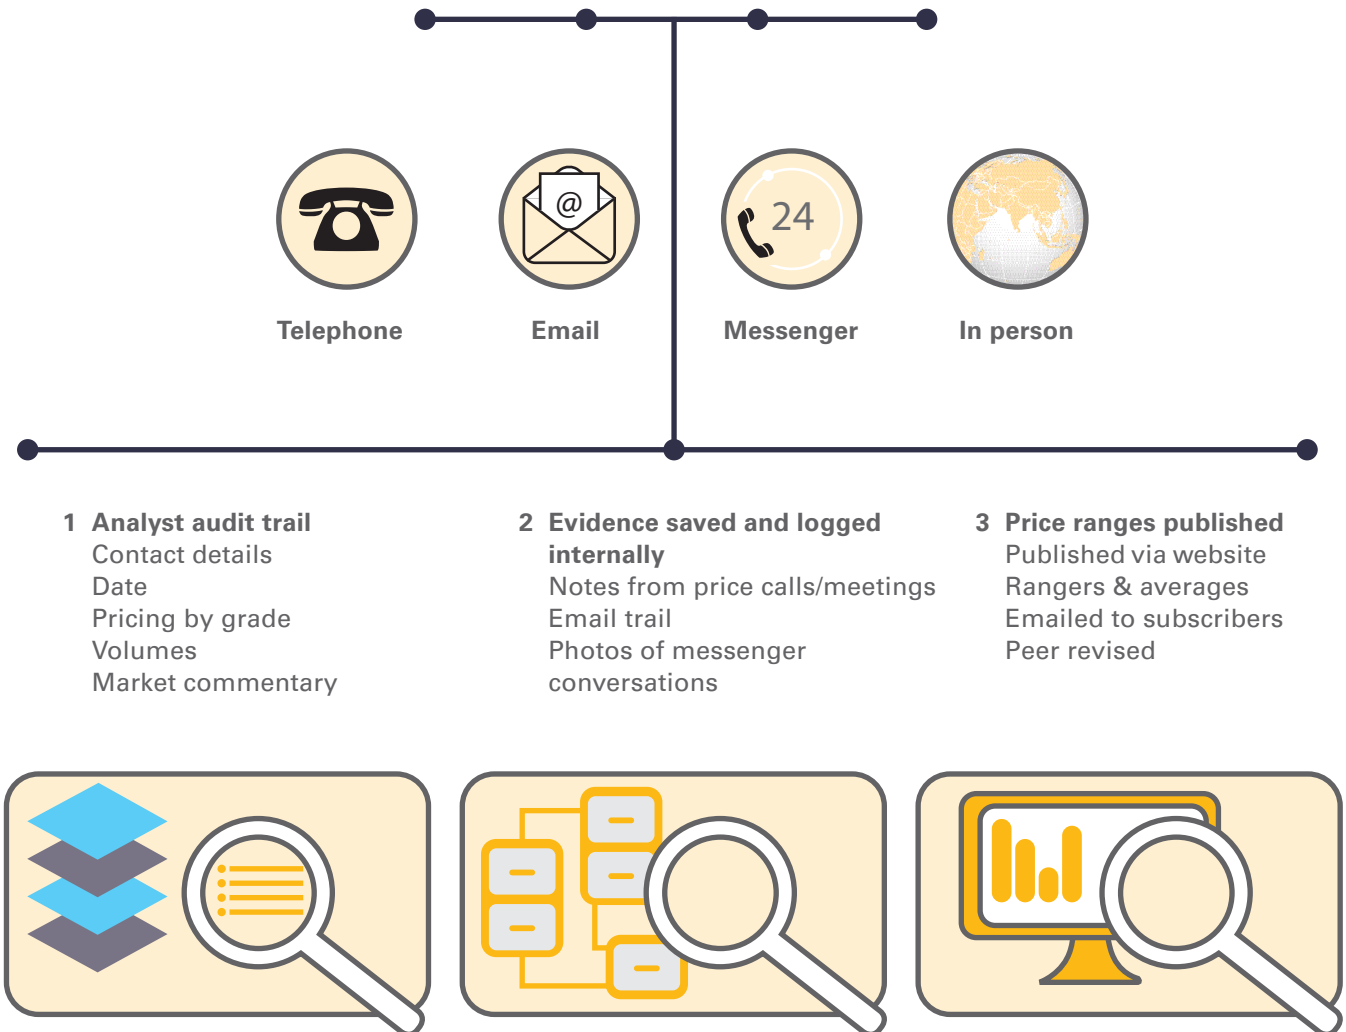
@

24

Telephone

Email

Messenger

In person

1 Analyst audit trail
Contact details
Date
Pricing by grade
Volumes
Market commentary

2 Evidence saved and logged internally
Notes from price calls/meetings
Email trail
Photos of messenger conversations

3 Price ranges published
Published via website
Rangers & averages
Emailed to subscribers
Peer revised